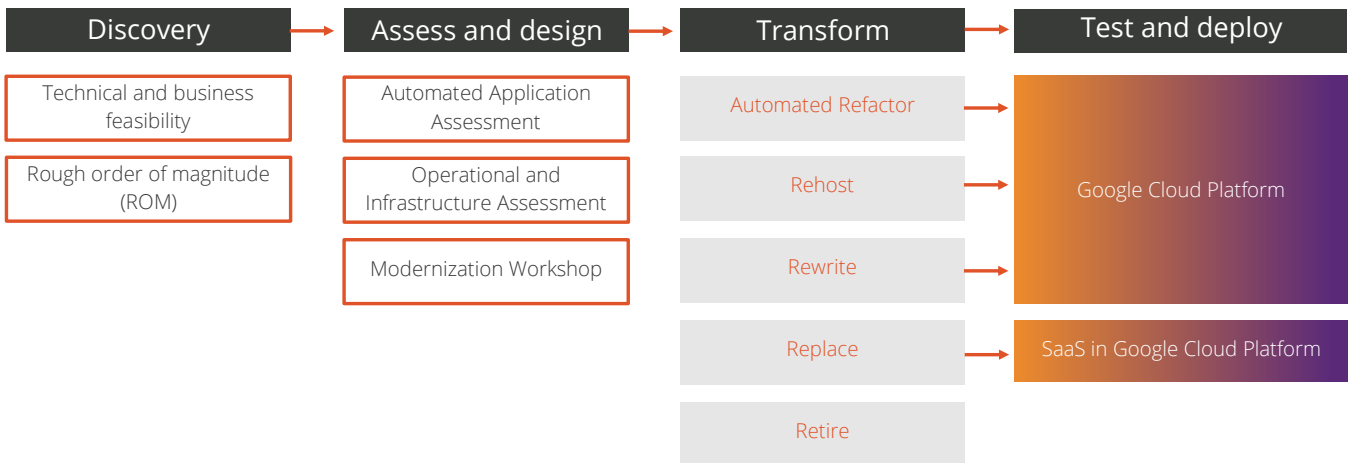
Discovery

Technical and business feasibility

Rough order of magnitude (ROM)

Assess and design

Automated Application Assessment

Operational and Infrastructure Assessment

Modernization Workshop

Transform

Automated Refactor

Rehost

Rewrite

Replace

Retire

Test and deploy

Google Cloud Platform

SaaS in Google Cloud Platform